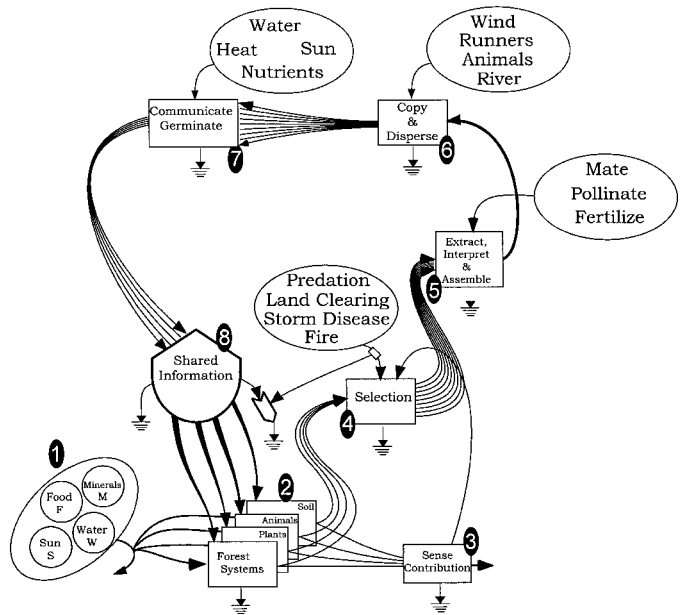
Water
Heat Sun
Nutrients

Wind
Runners
Animals
River

Communicate
Germinate
7

Copy
&
Disperse
6

Mate
Pollinate
Fertilize

Extract,
Interpret
&
Assemble
5

Predation
Land Clearing
Storm Disease
Fire

8
Shared
Information

Selection
4

1
Food
F
Minerals
M
Sun
S
Water
W

2
Soil
Animals
Plants
Forest
Systems

Sense
Contribution
3